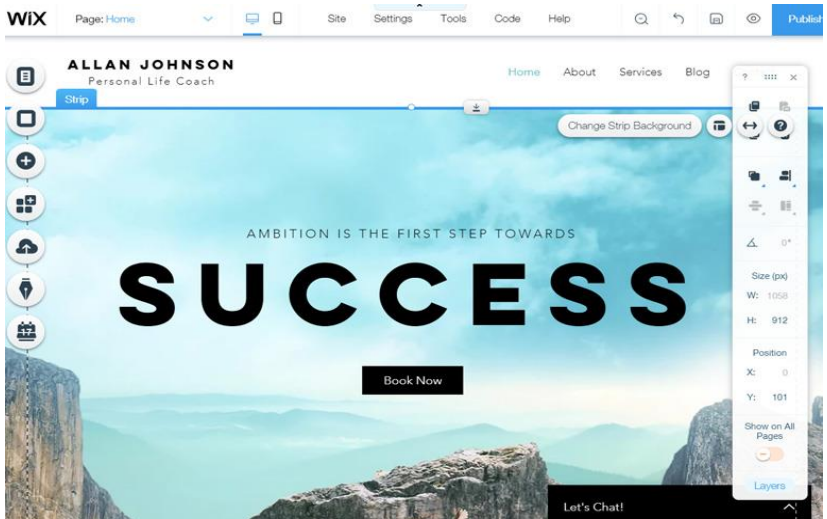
WiX Page: Home Site Settings Tools Code Help Publish

ALLAN JOHNSON
Personal Life Coach

Home About Services Blog

Strip

Change Strip Background

AMBITION IS THE FIRST STEP TOWARDS

SUCCESS

Book Now

? ×

0°

Size (px)
W: 1058
H: 912

Position
X: 0
Y: 101

Show on All Pages

Layers

Let's Chat!